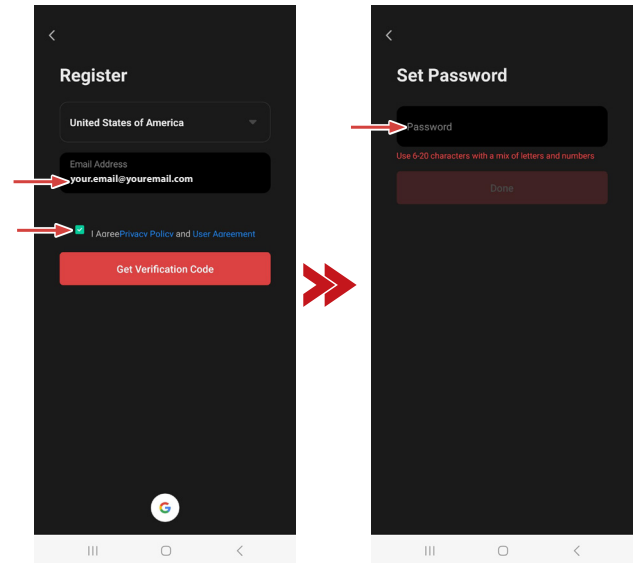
<

Register

United States of America

Email Address
your.email@youremail.com

I AgreePrivacy Policy and User Agreement

Get Verification Code

G

<

Set Password

Password

Use 6-20 characters with a mix of letters and numbers

Done